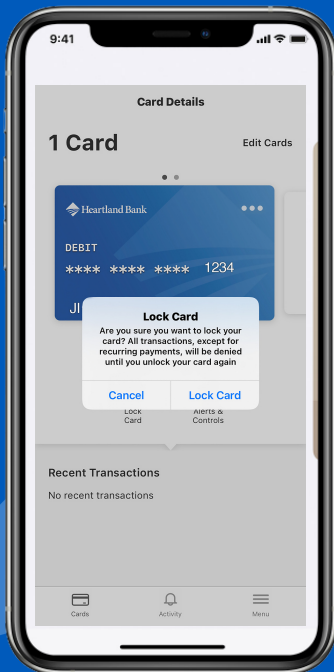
9:41

Card Details

1 Card

Edit Cards

Heartland Bank

DEBIT

**** **** **** 1234

JI

Lock Card

Are you sure you want to lock your card? All transactions, except for recurring payments, will be denied until you unlock your card again

Cancel

Lock Card

Lock Card

Alerts & Controls

Recent Transactions

No recent transactions

Cards

Activity

Menu